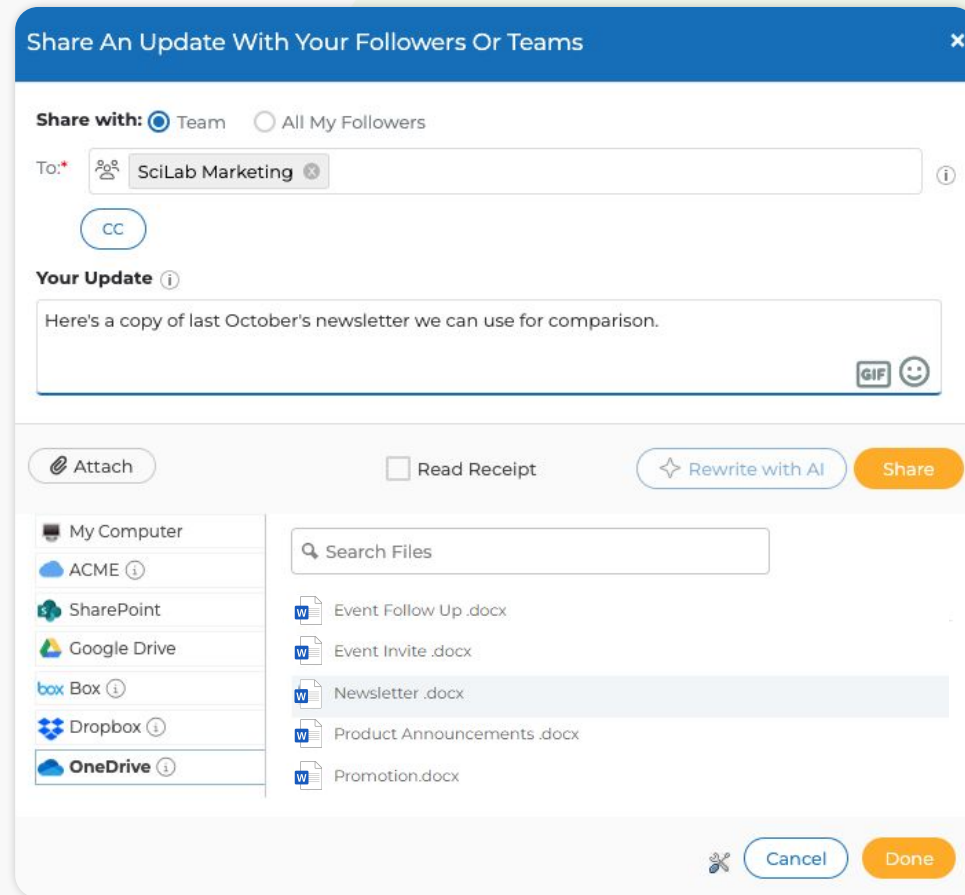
Share An Update With Your Followers Or Teams

Share with: Team All My Followers

To:* SciLab Marketing

CC

Your Update

Here's a copy of last October's newsletter we can use for comparison.

GIF

Attach

Read Receipt

Rewrite with AI

Share

My Computer
ACME
SharePoint
Google Drive
box Box
Dropbox
OneDrive

Search Files

Event Follow Up .docx
Event Invite .docx
Newsletter .docx
Product Announcements .docx
Promotion.docx

Cancel

Done